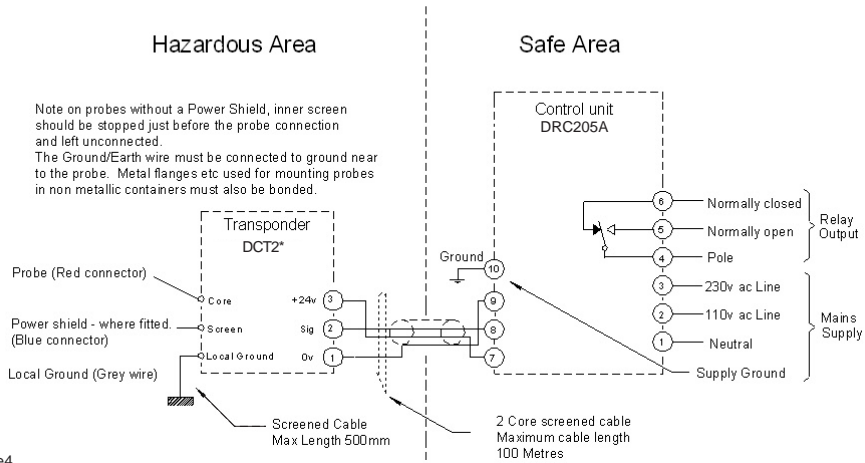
Hazardous Area

Safe Area

Note on probes without a Power Shield, inner screen should be stopped just before the probe connection and left unconnected.
The Ground/Earth wire must be connected to ground near to the probe. Metal flanges etc used for mounting probes in non metallic containers must also be bonded.

Control unit
DRC205A

Transponder
DCT2*

Probe (Red connector)
Core

Power shield - where fitted.
(Blue connector)
Screen

Local Ground (Grey wire)
Local Ground

+24v 3
Sig 2
0v 1

Ground 10
9
8
7

6 Normally closed
5 Normally open
4 Pole
Relay Output

3 230v ac Line
2 110v ac Line
1 Neutral
Mains Supply

Supply Ground

Screened Cable
Max Length 500mm

2 Core screened cable
Maximum cable length
100 Metres

e4